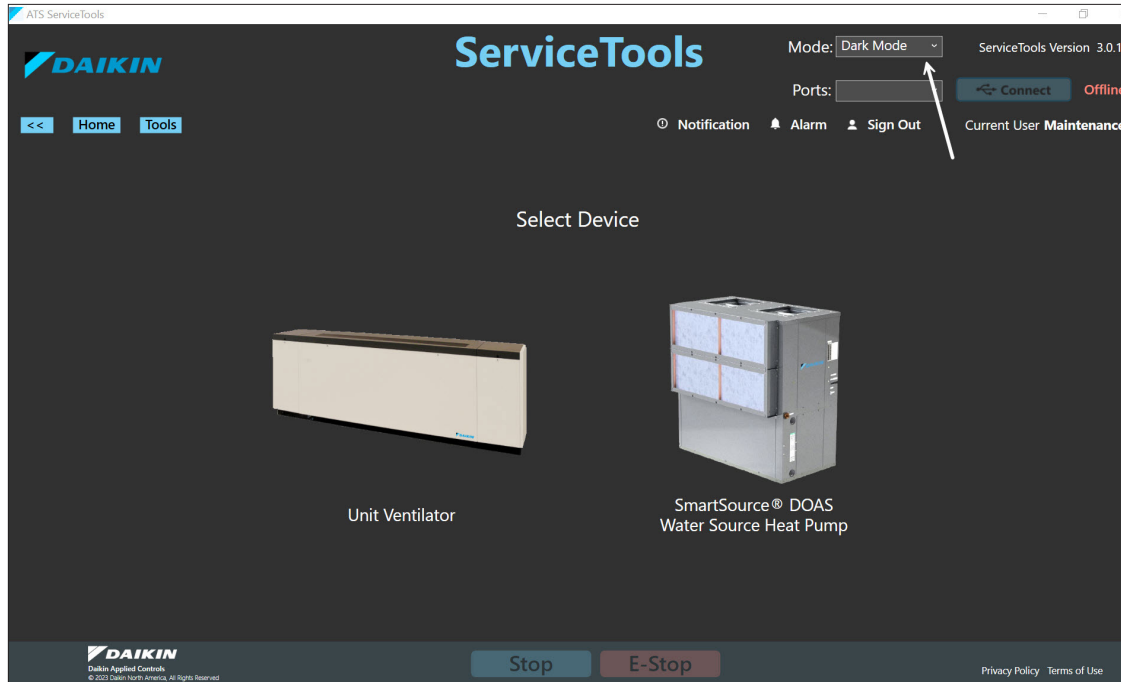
ATS ServiceTools

DAIKIN

ServiceTools

Mode: Dark Mode

ServiceTools Version 3.0.1

Ports:

Connect

Offline

<<

Home

Tools

Notification

Alarm

Sign Out

Current User Maintenance

Select Device

Unit Ventilator

SmartSource® DOAS
Water Source Heat Pump

DAIKIN
Daikin Applied Controls
© 2023 Daikin North America, All Rights Reserved

Stop

E-Stop

Privacy Policy Terms of Use